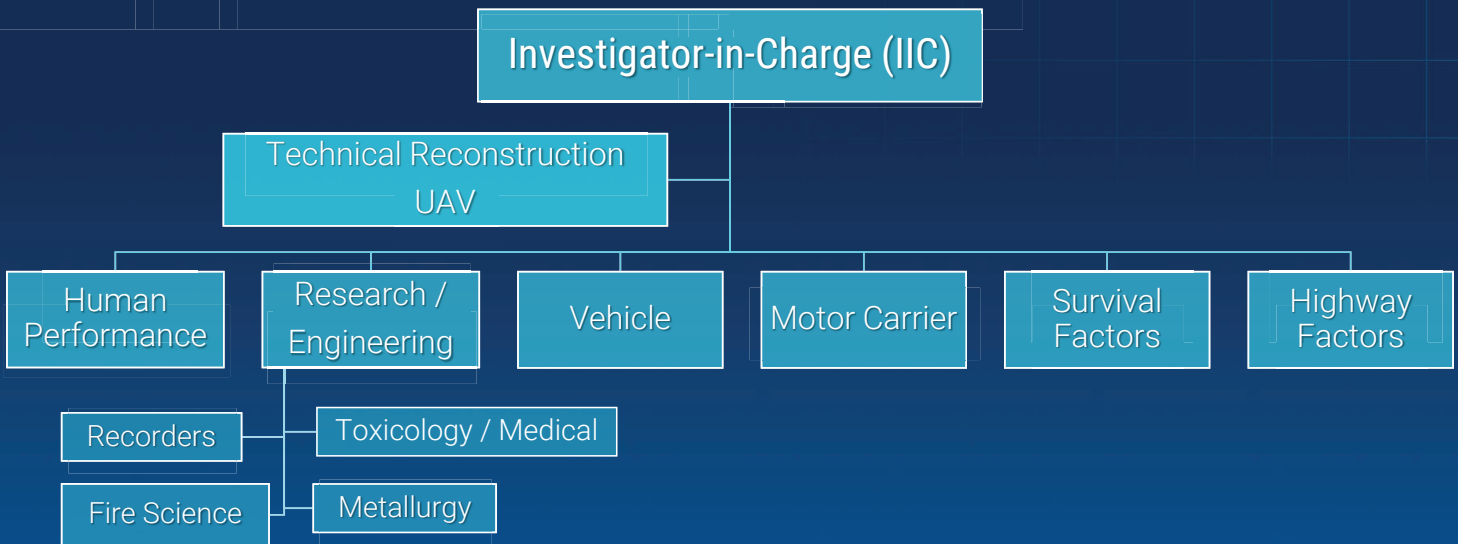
Investigator-in-Charge (IIC)

Technical Reconstruction
UAV

Human Performance

Research / Engineering

Vehicle

Motor Carrier

Survival Factors

Highway Factors

Recorders

Toxicology / Medical

Fire Science

Metallurgy